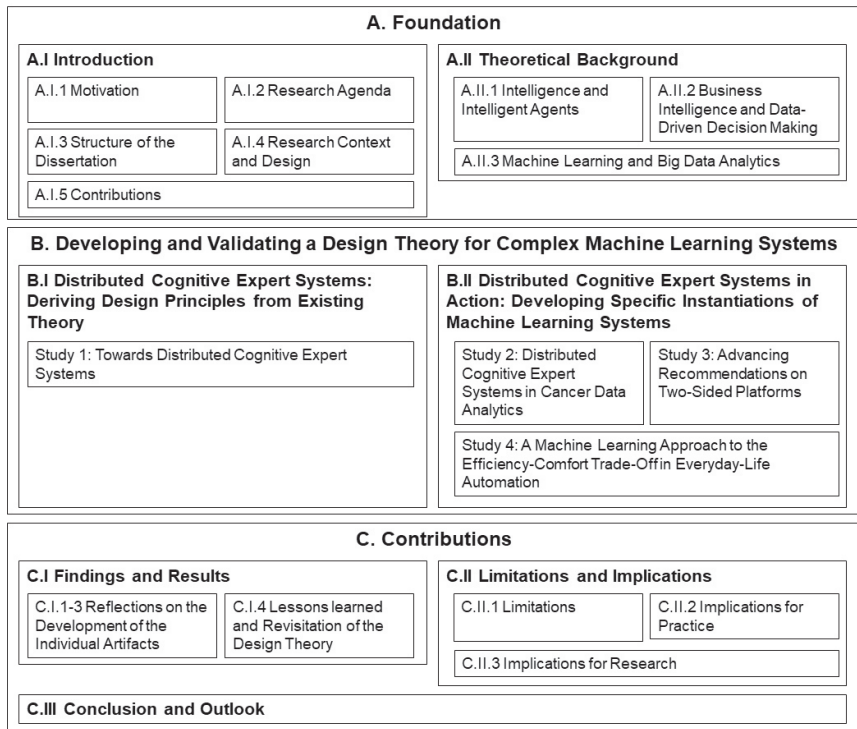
A. Foundation

A.I Introduction

A.I.1 Motivation

A.I.2 Research Agenda

A.I.3 Structure of the Dissertation

A.I.4 Research Context and Design

A.I.5 Contributions

A.II Theoretical Background

A.II.1 Intelligence and Intelligent Agents

A.II.2 Business Intelligence and Data-Driven Decision Making

A.II.3 Machine Learning and Big Data Analytics

B. Developing and Validating a Design Theory for Complex Machine Learning Systems

B.I Distributed Cognitive Expert Systems: Deriving Design Principles from Existing Theory

Study 1: Towards Distributed Cognitive Expert Systems

B.II Distributed Cognitive Expert Systems in Action: Developing Specific Instantiations of Machine Learning Systems

Study 2: Distributed Cognitive Expert Systems in Cancer Data Analytics

Study 3: Advancing Recommendations on Two-Sided Platforms

Study 4: A Machine Learning Approach to the Efficiency-Comfort Trade-Off in Everyday-Life Automation

C. Contributions

C.I Findings and Results

C.I.1-3 Reflections on the Development of the Individual Artifacts

C.I.4 Lessons learned and Revisitation of the Design Theory

C.II Limitations and Implications

C.II.1 Limitations

C.II.2 Implications for Practice

C.II.3 Implications for Research

C.III Conclusion and Outlook